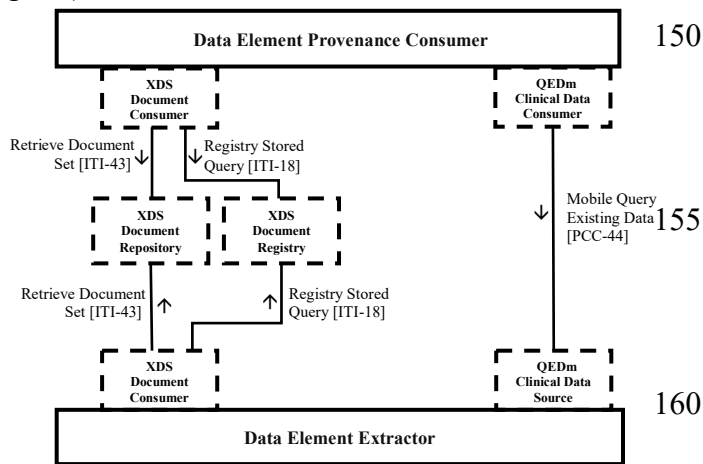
Data Element Provenance Consumer

150

XDS Document Consumer

QEDm Clinical Data Consumer

Retrieve Document Set [ITI-43] ↓

↓ Registry Stored Query [ITI-18]

XDS Document Repository

XDS Document Registry

↓ Mobile Query Existing Data [PCC-44]

155

Retrieve Document Set [ITI-43] ↑

↑ Registry Stored Query [ITI-18]

XDS Document Consumer

QEDm Clinical Data Source

160

Data Element Extractor